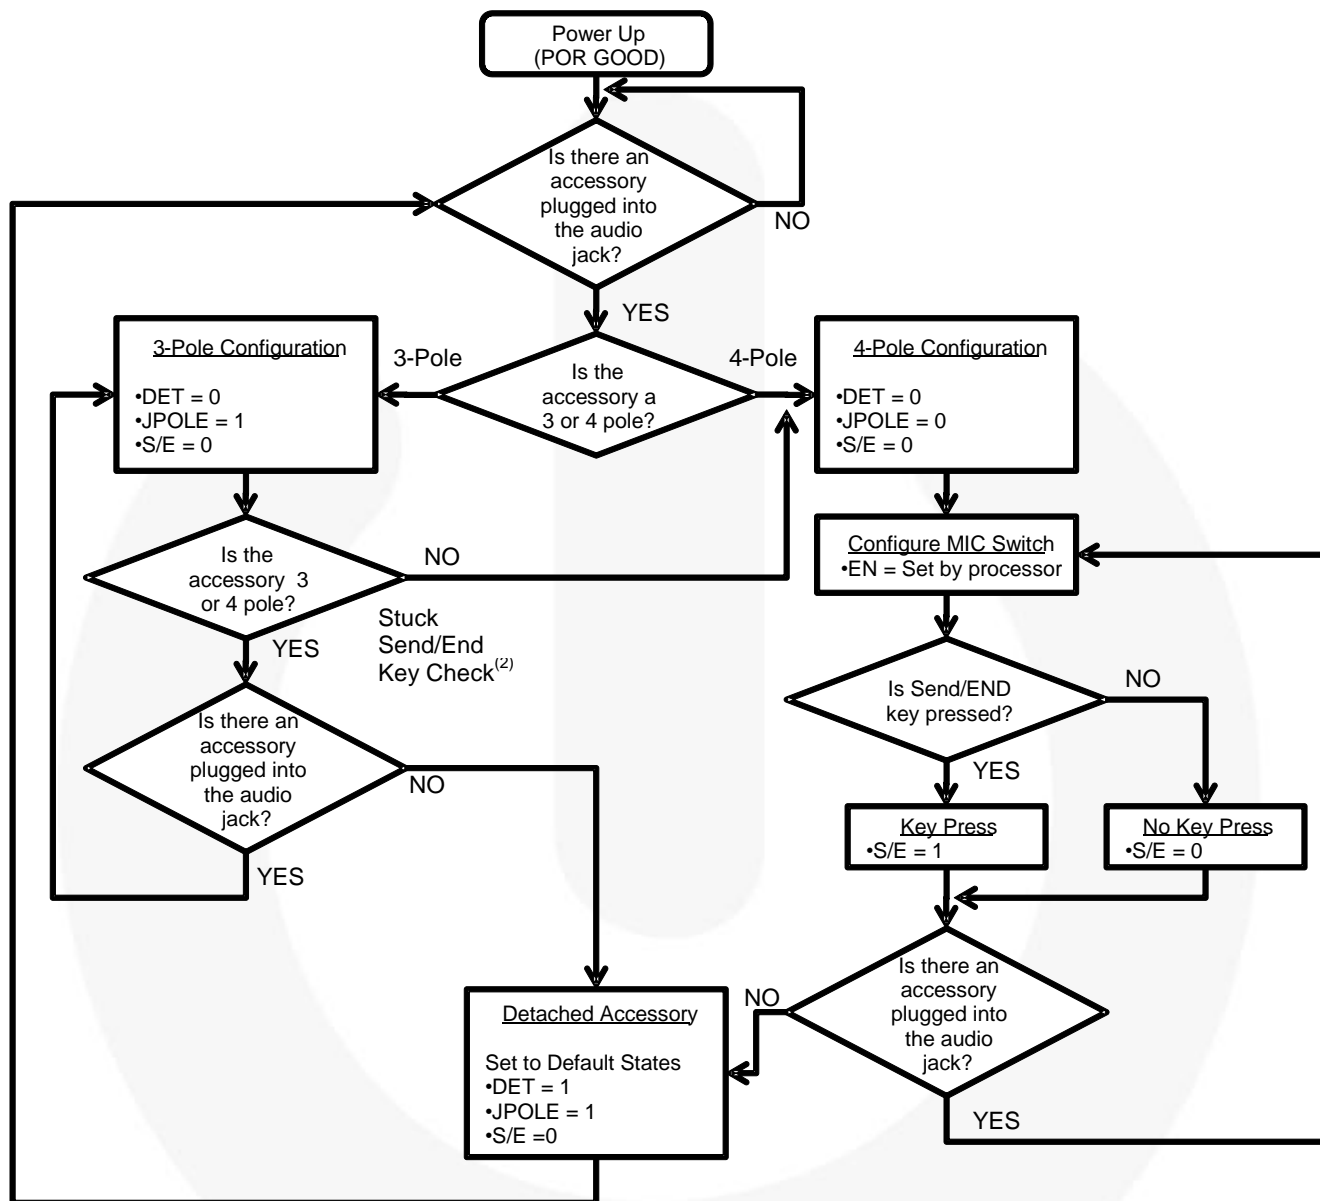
Power Up
(POR GOOD)

Is there an accessory plugged into the audio jack?

NO

YES

3-Pole Configuration

•DET = 0
•JPOLE = 1
•S/E = 0

3-Pole

Is the accessory a 3 or 4 pole?

4-Pole

4-Pole Configuration

•DET = 0
•JPOLE = 0
•S/E = 0

Is the accessory 3 or 4 pole?

NO

Configure MIC Switch
•EN = Set by processor

Stuck Send/End Key Check$^{(2)}$

YES

Is Send/END key pressed?

NO

Is there an accessory plugged into the audio jack?

NO

YES

Key Press
•S/E = 1

No Key Press
•S/E = 0

YES

Detached Accessory

Set to Default States
•DET = 1
•JPOLE = 1
•S/E =0

NO

Is there an accessory plugged into the audio jack?

YES